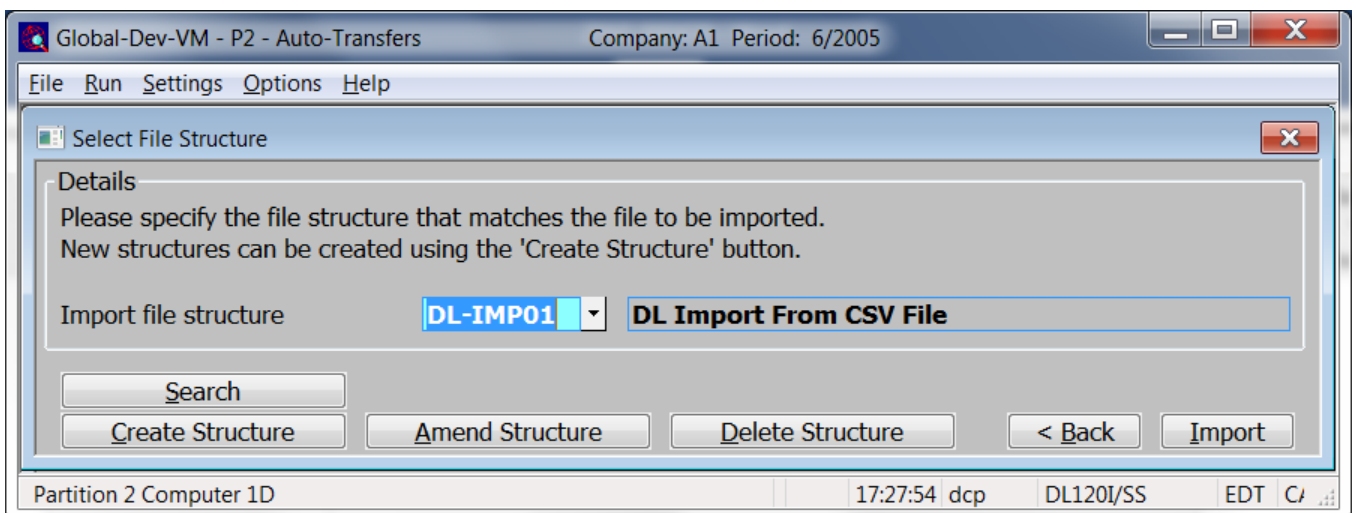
Global-Dev-VM - P2 - Auto-Transfers Company: A1 Period: 6/2005

File Run Settings Options Help

Select File Structure

Details

Please specify the file structure that matches the file to be imported.
New structures can be created using the 'Create Structure' button.

Import file structure DL-IMP01 DL Import From CSV File

Search

Create Structure Amend Structure Delete Structure < Back Import

Partition 2 Computer 1D 17:27:54 dcp DL120I/SS EDT C/